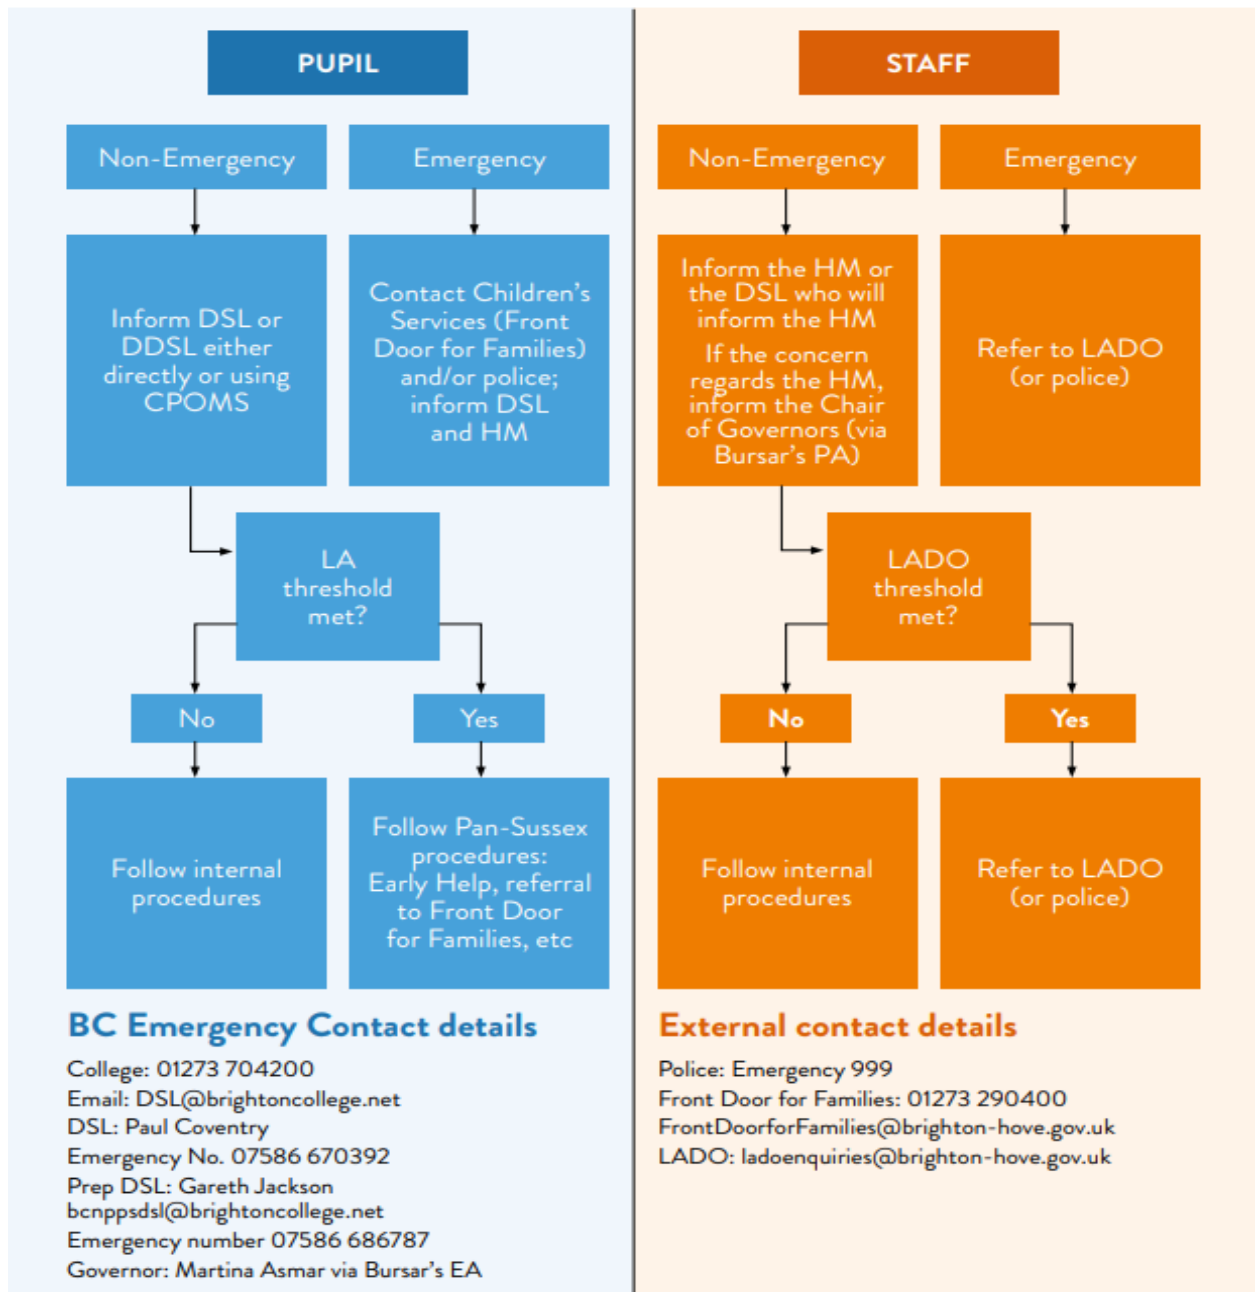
PUPIL

Non-Emergency

Emergency

Inform DSL or DDSL either directly or using CPOMS

Contact Children's Services (Front Door for Families) and/or police; inform DSL and HM

LA threshold met?

No

Yes

Follow internal procedures

Follow Pan-Sussex procedures: Early Help, referral to Front Door for Families, etc

BC Emergency Contact details

College: 01273 704200
Email: DSL@brightoncollege.net
DSL: Paul Coventry
Emergency No. 07586 670392
Prep DSL: Gareth Jackson
bcnppsdsl@brightoncollege.net
Emergency number 07586 686787
Governor: Martina Asmar via Bursar's EA

STAFF

Non-Emergency

Emergency

Inform the HM or the DSL who will inform the HM

If the concern regards the HM, inform the Chair of Governors (via Bursar's PA)

Refer to LADO (or police)

LADO threshold met?

No

Yes

Follow internal procedures

Refer to LADO (or police)

External contact details

Police: Emergency 999
Front Door for Families: 01273 290400
FrontDoorforFamilies@brighton-hove.gov.uk
LADO: ladoenquiries@brighton-hove.gov.uk